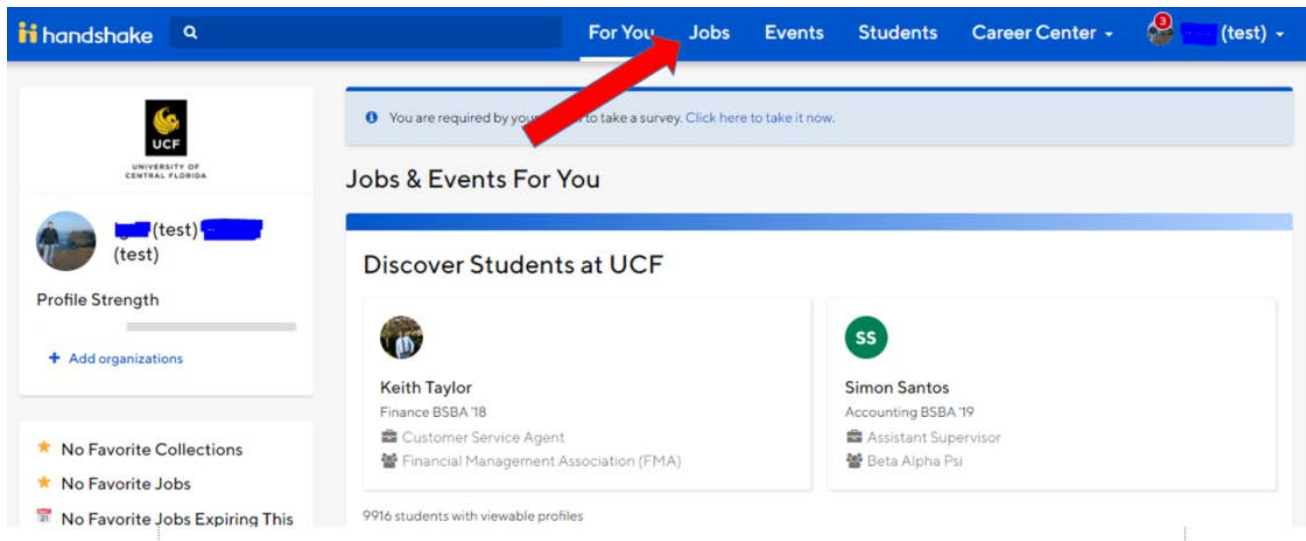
handshake

For You Jobs Events Students Career Center

3

(test)

UCF
UNIVERSITY OF CENTRAL FLORIDA

(test) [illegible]
(test)

Profile Strength

+ Add organizations

No Favorite Collections
No Favorite Jobs
No Favorite Jobs Expiring This

You are required by you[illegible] to take a survey. Click here to take it now.

Jobs & Events For You

Discover Students at UCF

Keith Taylor
Finance BSBA '18
Customer Service Agent
Financial Management Association (FMA)

SS
Simon Santos
Accounting BSBA '19
Assistant Supervisor
Beta Alpha Psi

9916 students with viewable profiles